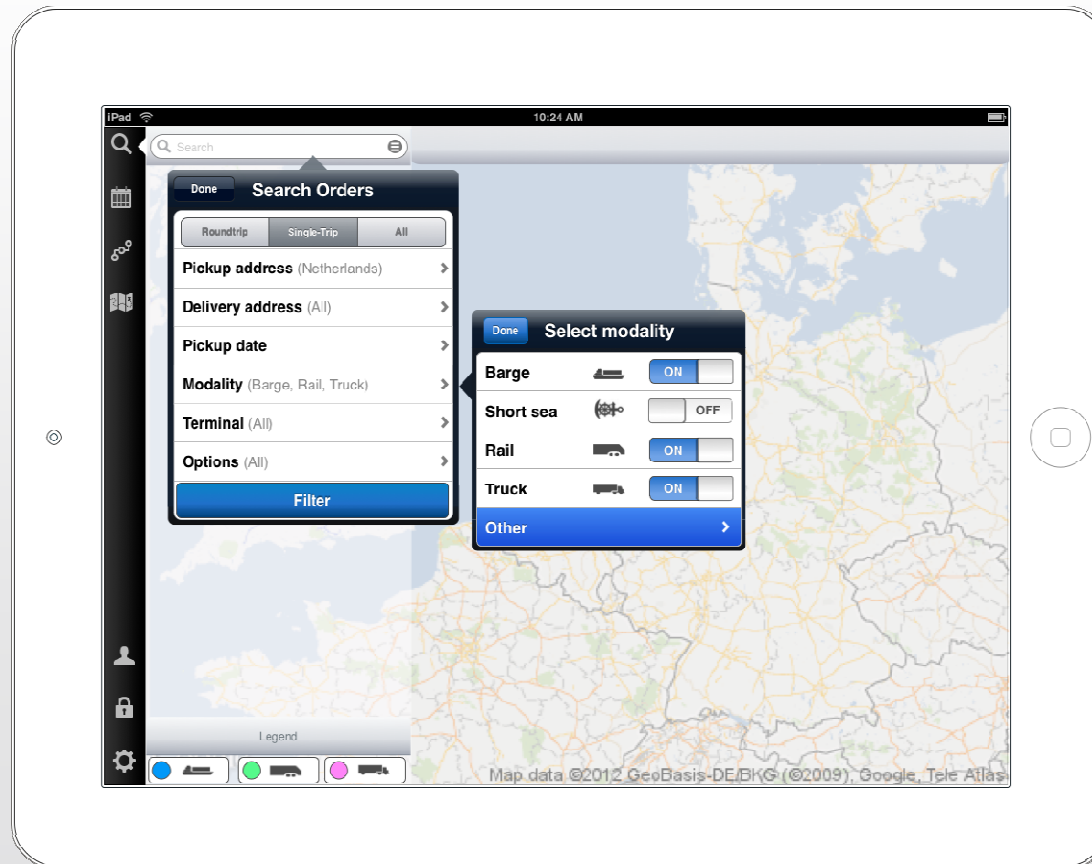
iPad

10:24 AM

Search

Done

Search Orders

Roundtrip

Single-Trip

All

Pickup address (Netherlands)

Delivery address (All)

Pickup date

Modality (Barge, Rail, Truck)

Terminal (All)

Options (All)

Filter

Done

Select modality

Barge

ON

Short sea

OFF

Rail

ON

Truck

ON

Other

Legend

Map data ©2012 GeoBasis-DE/BKG (©2009), Google, Tele Atlas